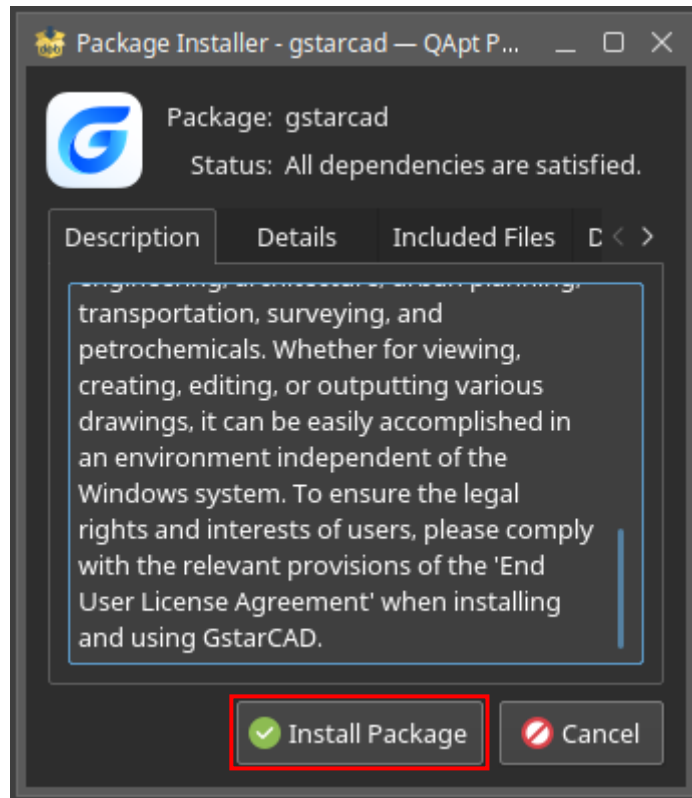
Package Installer - gstarcad — QApt P...

Package: gstarcad

Status: All dependencies are satisfied.

Description | Details | Included Files | D

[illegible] transportation, surveying, and petrochemicals. Whether for viewing, creating, editing, or outputting various drawings, it can be easily accomplished in an environment independent of the Windows system. To ensure the legal rights and interests of users, please comply with the relevant provisions of the 'End User License Agreement' when installing and using GstarCAD.

Install Package | Cancel